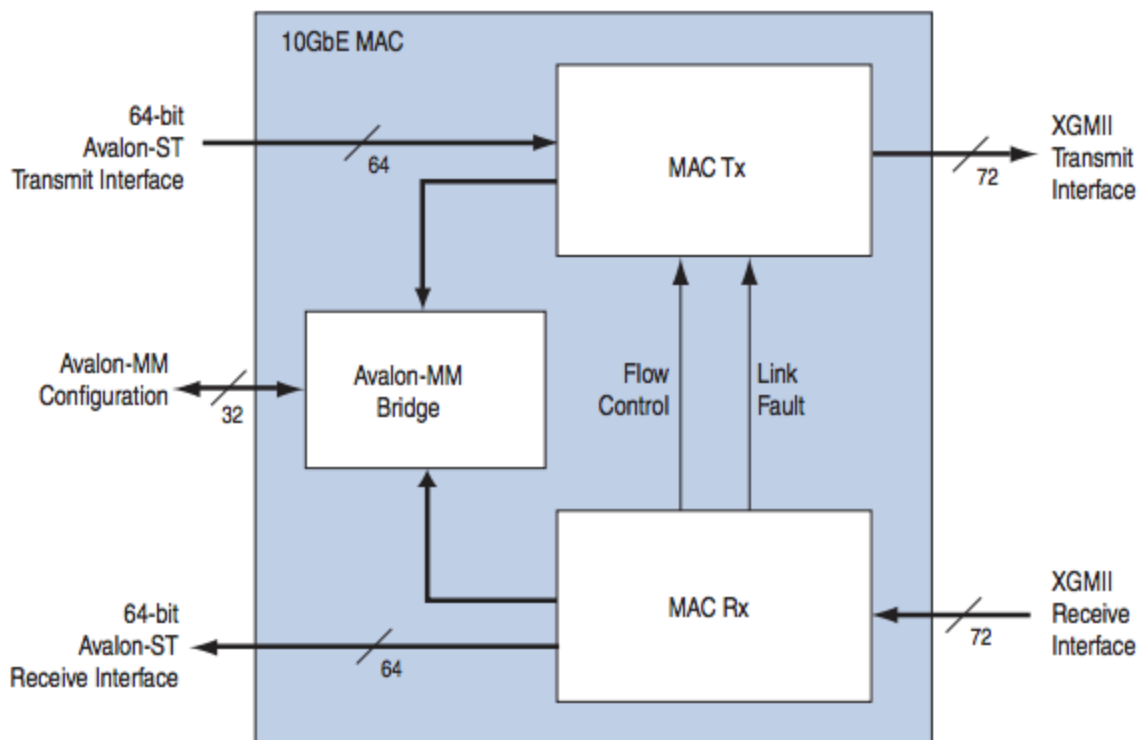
10GbE MAC

64-bit Avalon-ST Transmit Interface

64

MAC Tx

72

XGMII Transmit Interface

Avalon-MM Configuration

32

Avalon-MM Bridge

Flow Control

Link Fault

MAC Rx

XGMII Receive Interface

72

64-bit Avalon-ST Receive Interface

64